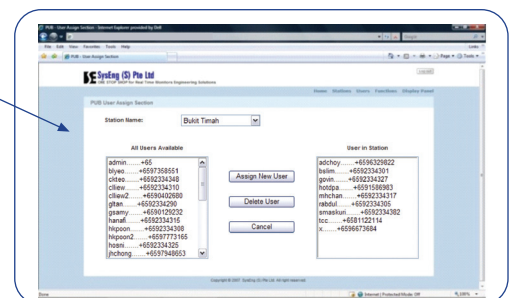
PUB - User Assign Section - Internet Explorer provided by Dell

File Edit View Favorites Tools Help

PUB - User Assign Section

SysEng (S) Pte Ltd
ONE STOP SHOP for Real Time Monitoring Engineering Solutions

Logout

Home Stations Users Functions Display Panel

PUB User Assign Section

Station Name: Bukit Timah

All Users Available

admin.......+65
blyeo.......+6597358551
clteo.......+6592334348
clliew.......+6592334310
clliew2.......+6590402680
gltan.......+6592334290
gsamy.......+6590129232
hanaf.......+6592334315
hkpoon.......+6592334308
hkpoon2.......+6597773165
hosni.......+6592334325
jhchong.......+6597948653

Assign New User

Delete User

Cancel

User in Station

adchoy.......+6596329822
bslim.......+6592334301
govin.......+6592334327
hotdpa.......+6591596983
mhchan.......+6592334317
rabdul.......+6592334305
smaskuri.......+6592334382
tcc.......+6581122114
x.......+6596673684

Copyright © 2007. SysEng (S) Pte Ltd. All right reserved.

Done

Internet | Protected Mode: Off

100%